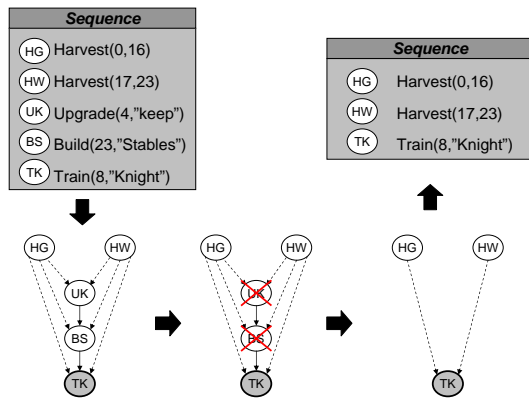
Sequence
HG Harvest(0,16)
HW Harvest(17,23)
UK Upgrade(4,"keep")
BS Build(23,"Stables")
TK Train(8,"Knight")

Sequence
HG Harvest(0,16)
HW Harvest(17,23)
TK Train(8,"Knight")

HG HW UK BS TK

HG HW UK BS TK

HG HW TK